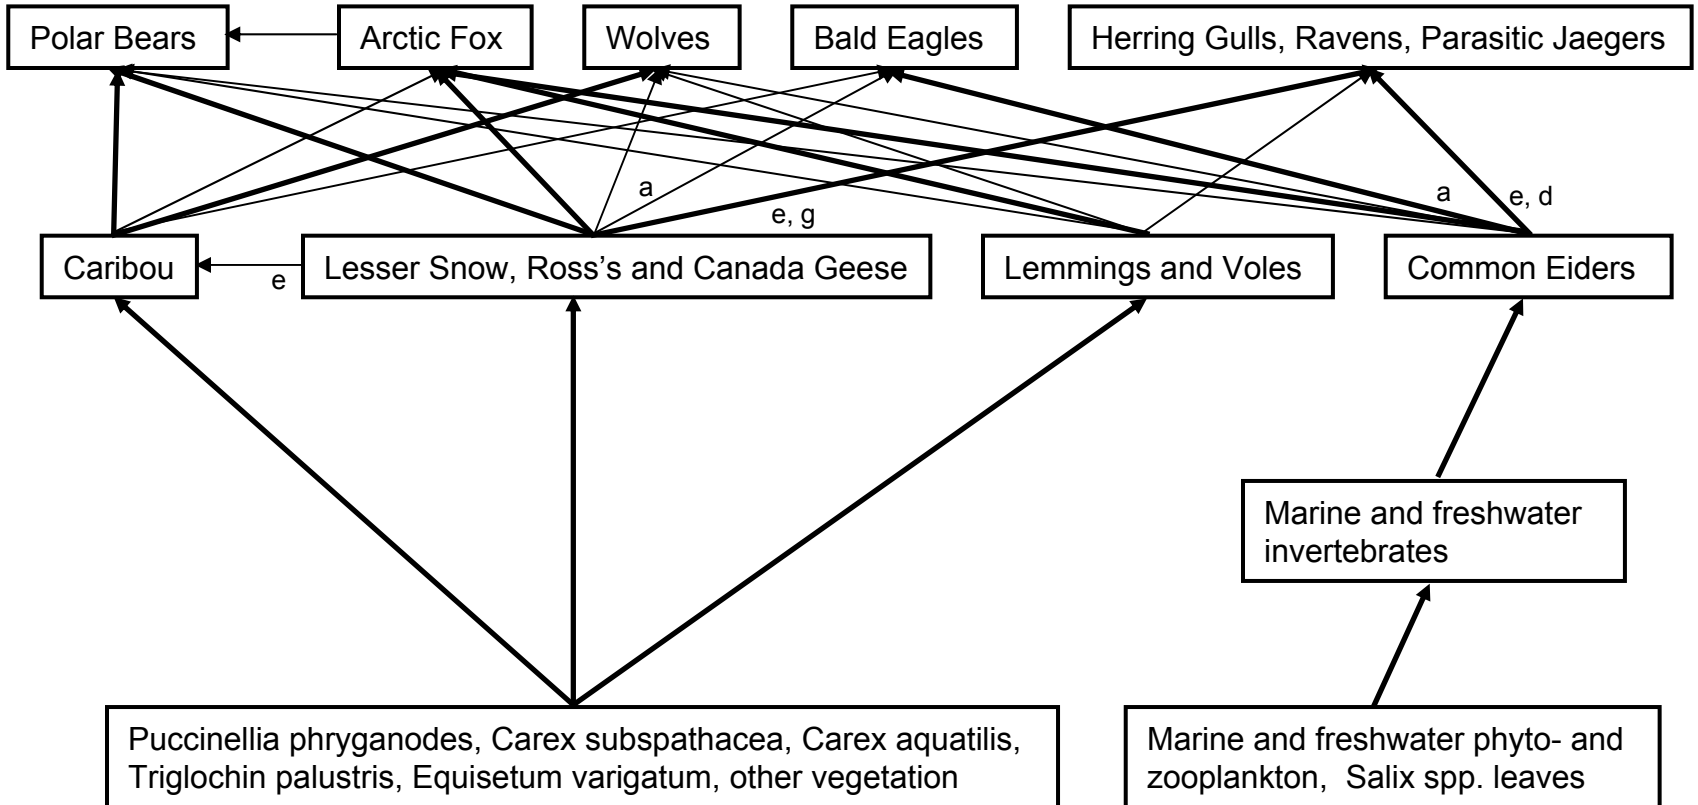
Polar Bears

Arctic Fox

Wolves

Bald Eagles

Herring Gulls, Ravens, Parasitic Jaegers

a

e, g

a

e, d

Caribou

e

Lesser Snow, Ross's and Canada Geese

Lemmings and Voles

Common Eiders

Marine and freshwater invertebrates

Puccinellia phryganodes, Carex subspathacea, Carex aquatilis, Triglochin palustris, Equisetum varigatum, other vegetation

Marine and freshwater phyto- and zooplankton, Salix spp. leaves